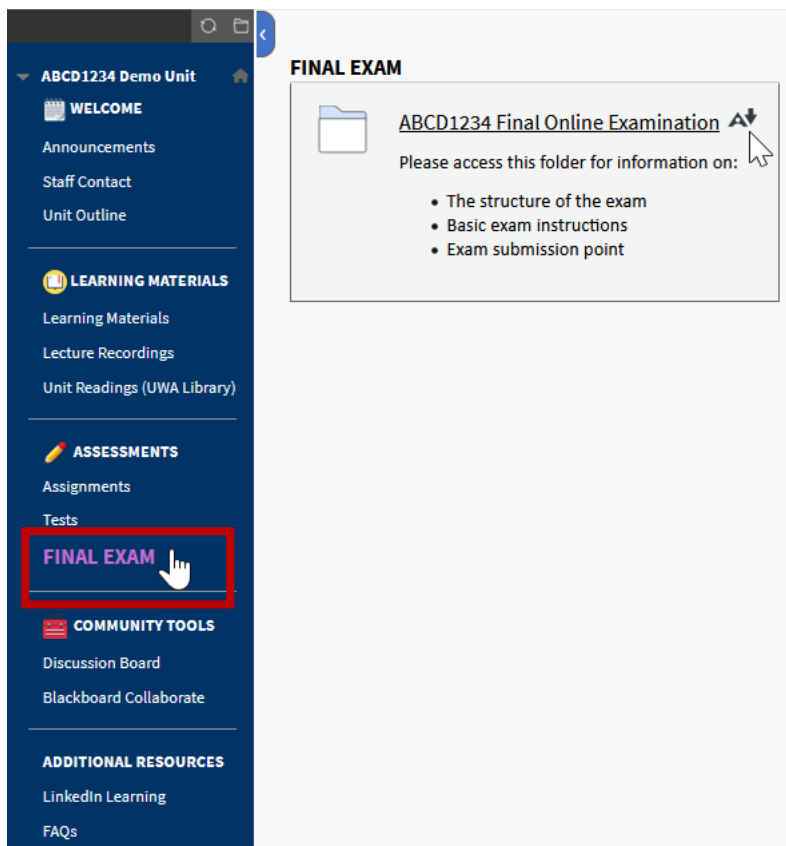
ABCD1234 Demo Unit

WELCOME

Announcements

Staff Contact

Unit Outline

LEARNING MATERIALS

Learning Materials

Lecture Recordings

Unit Readings (UWA Library)

ASSESSMENTS

Assignments

Tests

FINAL EXAM

COMMUNITY TOOLS

Discussion Board

Blackboard Collaborate

ADDITIONAL RESOURCES

LinkedIn Learning

FAQs

FINAL EXAM

ABCD1234 Final Online Examination

Please access this folder for information on:

- The structure of the exam
- Basic exam instructions
- Exam submission point